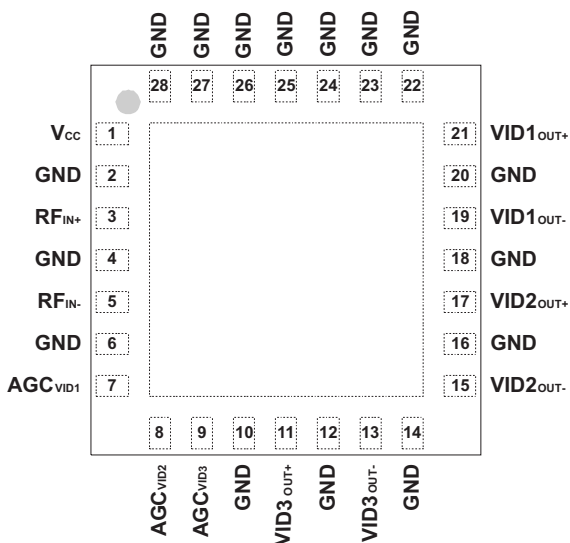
GND GND GND GND GND GND GND

28 27 26 25 24 23 22

$V_{CC}$ 1
GND 2
$RF_{IN+}$ 3
GND 4
$RF_{IN-}$ 5
GND 6
$AGC_{VID1}$ 7

21 $VID1_{OUT+}$
20 GND
19 $VID1_{OUT-}$
18 GND
17 $VID2_{OUT+}$
16 GND
15 $VID2_{OUT-}$

8 9 10 11 12 13 14

$AGC_{VID2}$ $AGC_{VID3}$ GND $VID3_{OUT+}$ GND $VID3_{OUT-}$ GND